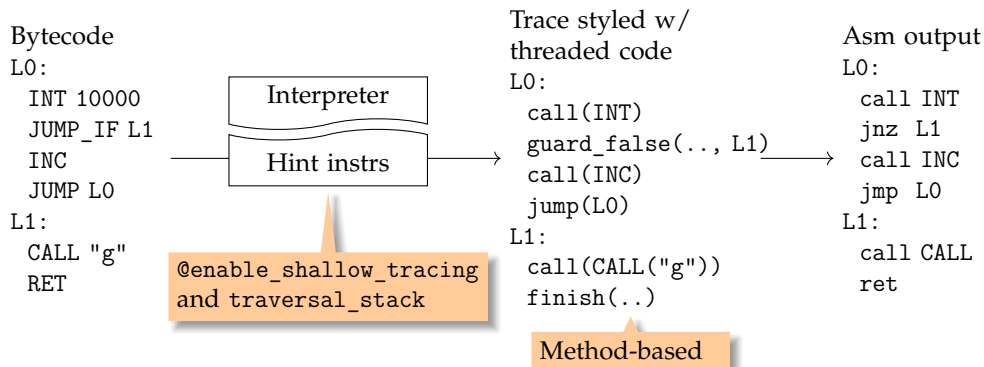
Bytecode
L0:
INT 10000
JUMP_IF L1
INC
JUMP L0
L1:
CALL "g"
RET

Interpreter

Hint instrs

@enable_shallow_tracing and traversal_stack

Trace styled w/ threaded code
L0:
call(INT)
guard_false(.., L1)
call(INC)
jump(L0)
L1:
call(CALL("g"))
finish(..)

Method-based

Asm output
L0:
call INT
jnz L1
call INC
jmp L0
L1:
call CALL
ret